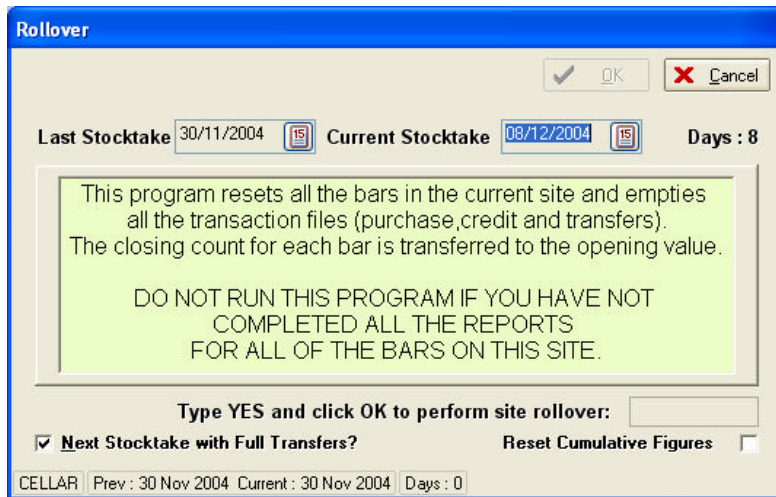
Rollover

OK

Cancel

Last Stocktake 30/11/2004 15 Current Stocktake 08/12/2004 15 Days : 8

This program resets all the bars in the current site and empties all the transaction files (purchase,credit and transfers). The closing count for each bar is transferred to the opening value.

DO NOT RUN THIS PROGRAM IF YOU HAVE NOT COMPLETED ALL THE REPORTS FOR ALL OF THE BARS ON THIS SITE.

Type YES and click OK to perform site rollover:

Next Stocktake with Full Transfers?

Reset Cumulative Figures

CELLAR | Prev : 30 Nov 2004 Current : 30 Nov 2004 | Days : 0